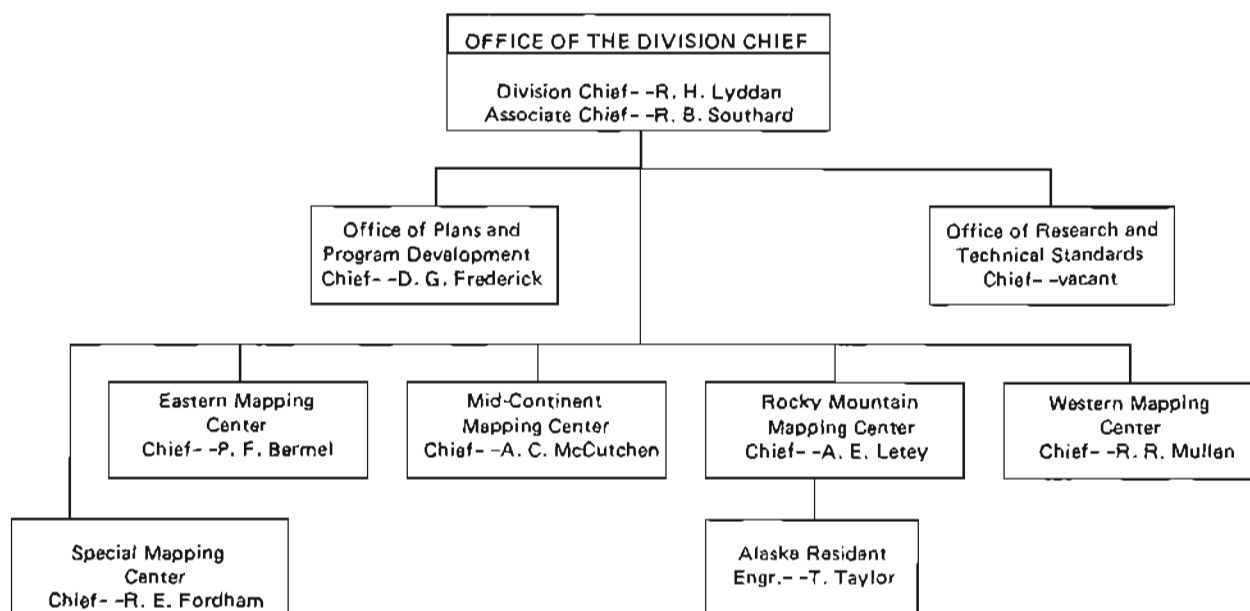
OFFICE OF THE DIVISION CHIEF

Division Chief- -R. H. Lyddan
Associate Chief- -R. B. Southard

Office of Plans and Program Development
Chief- -D. G. Frederick

Office of Research and Technical Standards
Chief- -vacant

Eastern Mapping Center
Chief- -P. F. Bermel

Mid-Continent Mapping Center
Chief- -A. C. McCutchen

Rocky Mountain Mapping Center
Chief- -A. E. Letey

Western Mapping Center
Chief- -R. R. Mullen

Special Mapping Center
Chief- -R. E. Fordham

Alaska Resident
Engr.- -T. Taylor